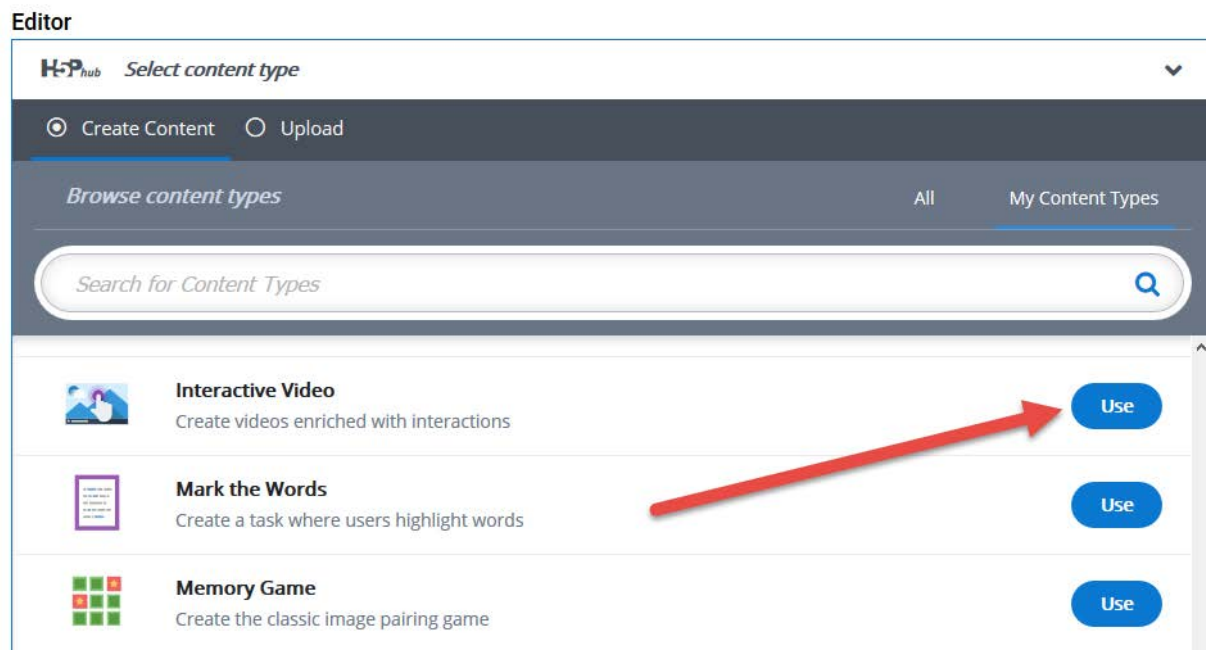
Editor

H5P hub Select content type

Create Content Upload

Browse content types

All My Content Types

Search for Content Types

Interactive Video
Create videos enriched with interactions
Use

Mark the Words
Create a task where users highlight words
Use

Memory Game
Create the classic image pairing game
Use